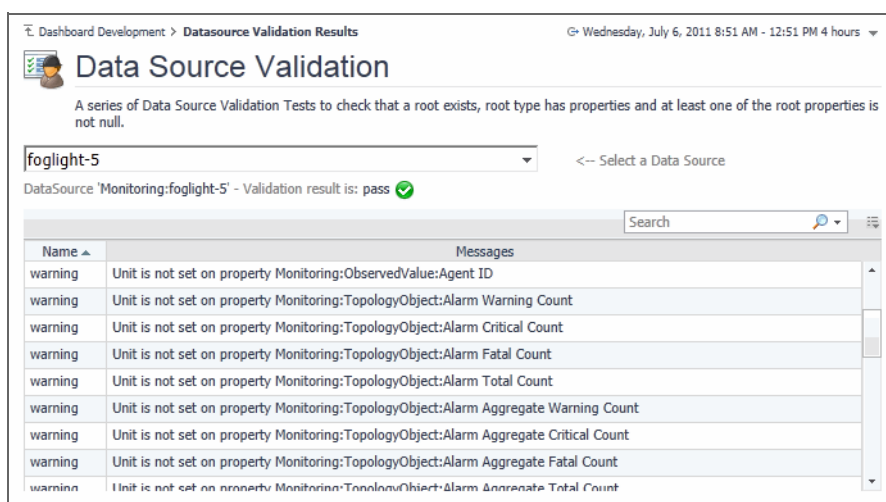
Dashboard Development > Datasource Validation Results

Wednesday, July 6, 2011 8:51 AM - 12:51 PM 4 hours

Data Source Validation

A series of Data Source Validation Tests to check that a root exists, root type has properties and at least one of the root properties is not null.

foglight-5

<-- Select a Data Source

DataSource 'Monitoring:foglight-5' - Validation result is: pass

Search

| Name ▲ | Messages |
|---|---|
| warning | Unit is not set on property Monitoring:ObservedValue:Agent ID |
| warning | Unit is not set on property Monitoring:TopologyObject:Alarm Warning Count |
| warning | Unit is not set on property Monitoring:TopologyObject:Alarm Critical Count |
| warning | Unit is not set on property Monitoring:TopologyObject:Alarm Fatal Count |
| warning | Unit is not set on property Monitoring:TopologyObject:Alarm Total Count |
| warning | Unit is not set on property Monitoring:TopologyObject:Alarm Aggregate Warning Count |
| warning | Unit is not set on property Monitoring:TopologyObject:Alarm Aggregate Critical Count |
| warning | Unit is not set on property Monitoring:TopologyObject:Alarm Aggregate Fatal Count |
| warning | Unit is not set on property Monitoring:TopologyObject:Alarm Aggregate Total Count |